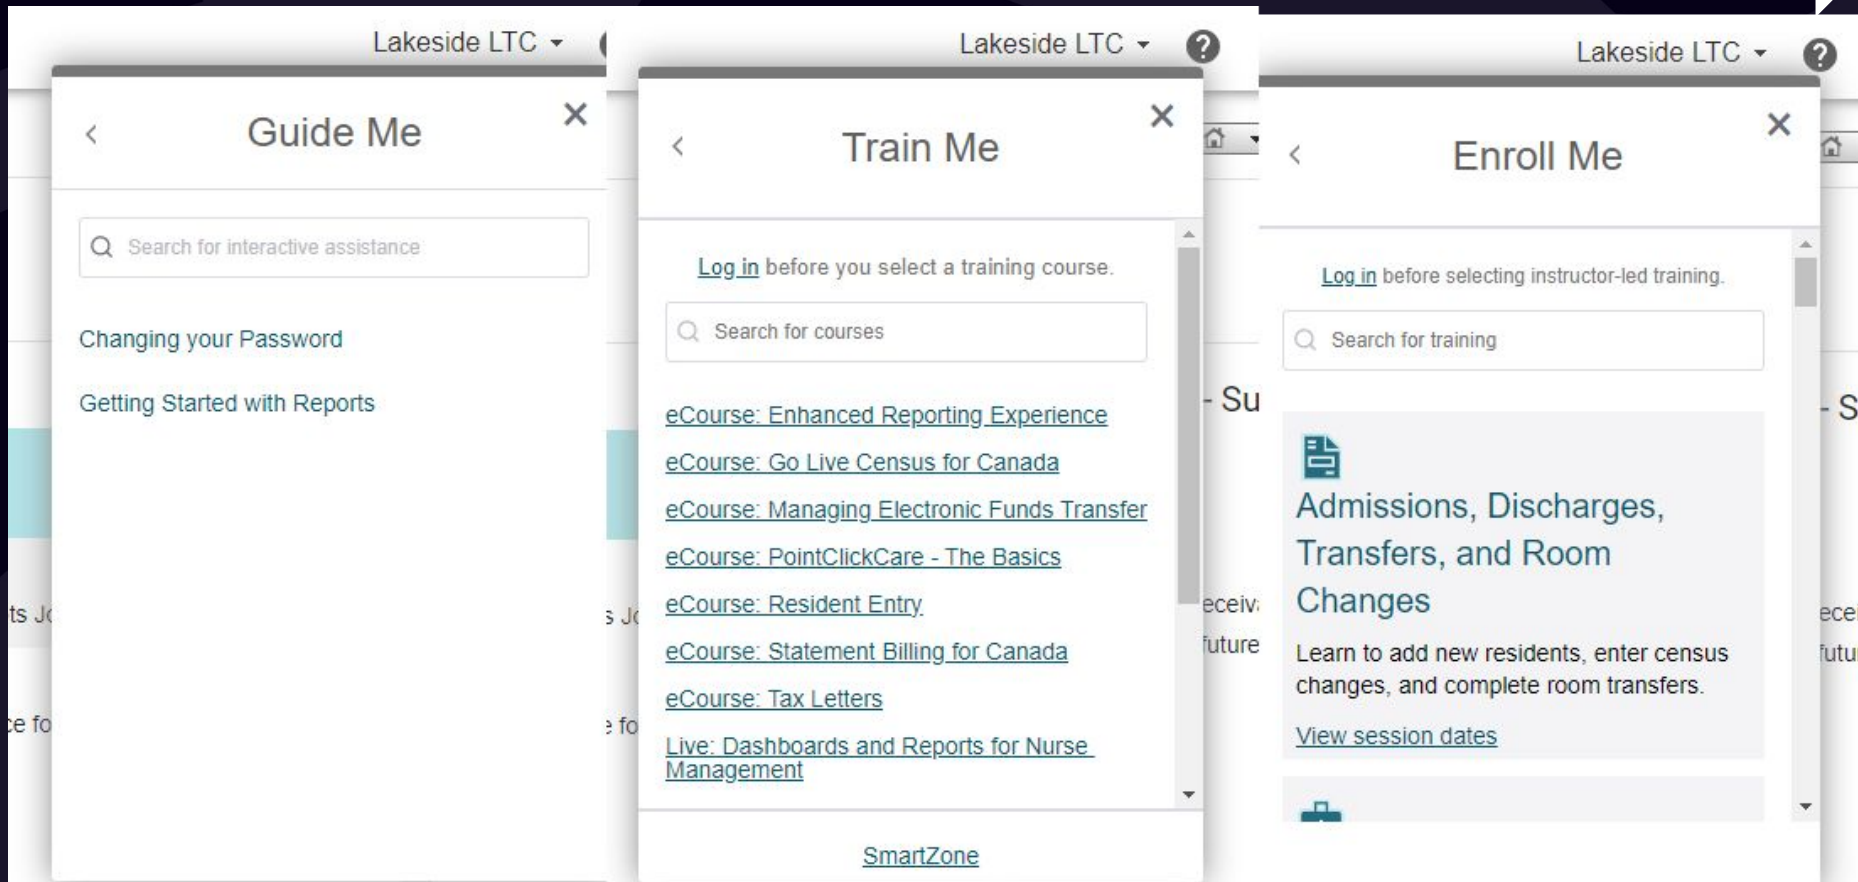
Lakeside LTC

Guide Me

Search for interactive assistance

Changing your Password

Getting Started with Reports

Lakeside LTC

Train Me

Log in before you select a training course.

Search for courses

eCourse: Enhanced Reporting Experience

eCourse: Go Live Census for Canada

eCourse: Managing Electronic Funds Transfer

eCourse: PointClickCare - The Basics

eCourse: Resident Entry

eCourse: Statement Billing for Canada

eCourse: Tax Letters

Live: Dashboards and Reports for Nurse Management

SmartZone

Lakeside LTC

Enroll Me

Log in before selecting instructor-led training.

Search for training

Admissions, Discharges, Transfers, and Room Changes

Learn to add new residents, enter census changes, and complete room transfers.

View session dates